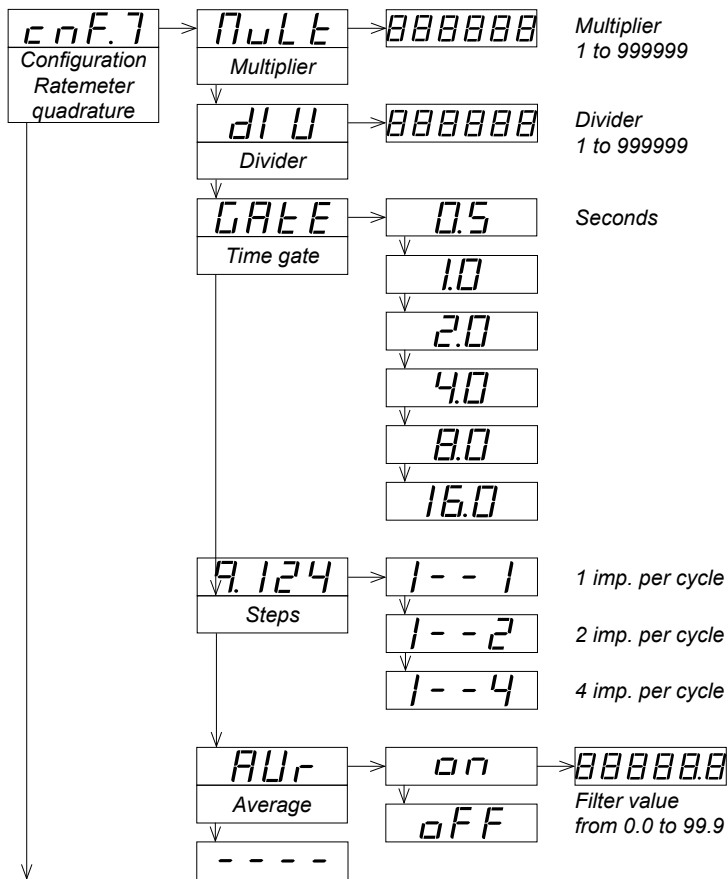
cnF.7
Configuration Ratemeter quadrature

MuLt
Multiplier

888888

Multiplier
1 to 999999

dIU
Divider

888888

Divider
1 to 999999

GAtE
Time gate

0.5

Seconds

1.0

2.0

4.0

8.0

16.0

9.124
Steps

1--1

1 imp. per cycle

1--2

2 imp. per cycle

1--4

4 imp. per cycle

AUr
Average

on

888888

Filter value
from 0.0 to 99.9

oFF

----